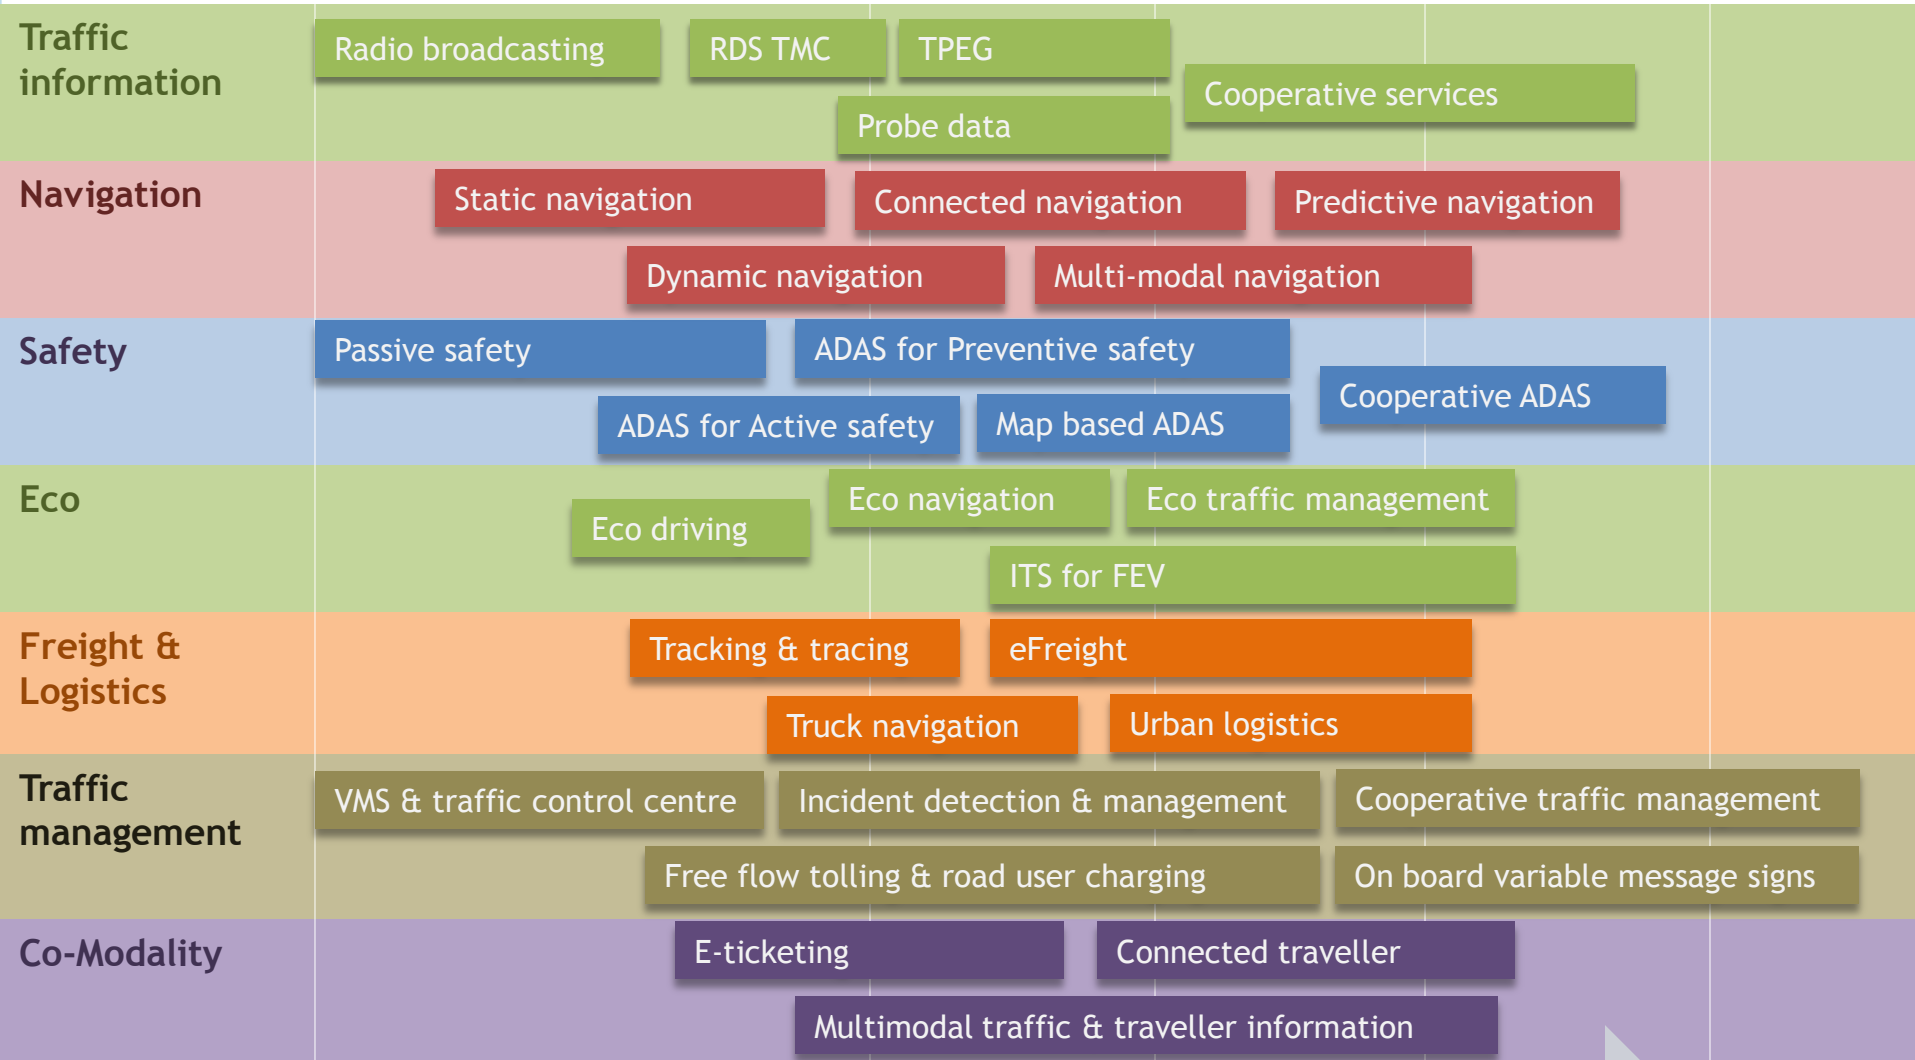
Traffic information

Radio broadcasting

RDS TMC

TPEG

Cooperative services

Probe data

Navigation

Static navigation

Connected navigation

Predictive navigation

Dynamic navigation

Multi-modal navigation

Safety

Passive safety

ADAS for Preventive safety

Cooperative ADAS

ADAS for Active safety

Map based ADAS

Eco

Eco navigation

Eco traffic management

Eco driving

ITS for FEV

Freight & Logistics

Tracking & tracing

eFreight

Truck navigation

Urban logistics

Traffic management

VMS & traffic control centre

Incident detection & management

Cooperative traffic management

Free flow tolling & road user charging

On board variable message signs

Co-Modality

E-ticketing

Connected traveller

Multimodal traffic & traveller information